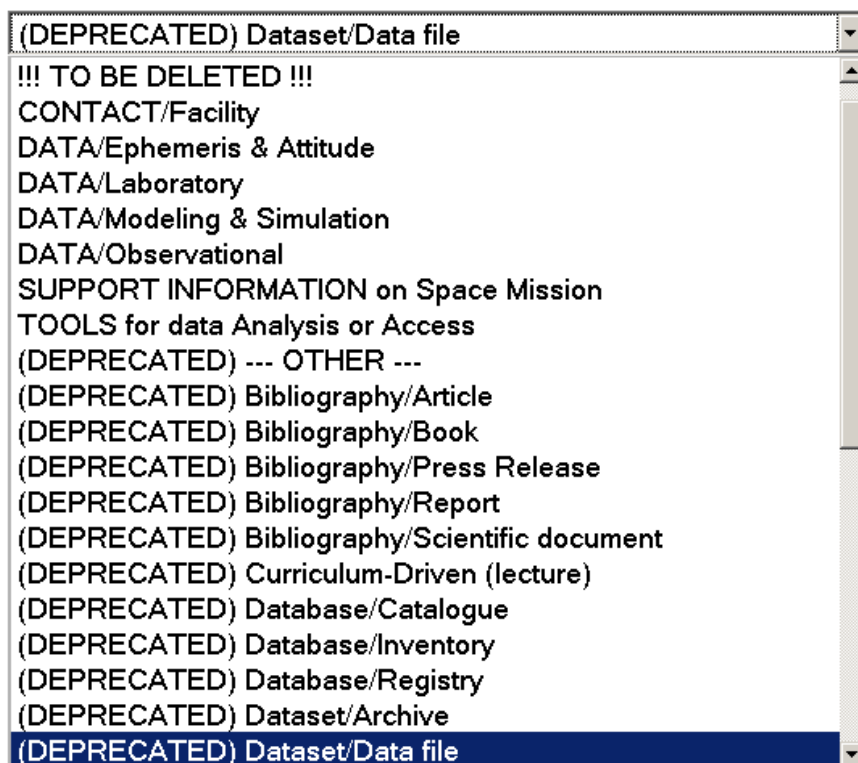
(DEPRECATED) Dataset/Data file

!!! TO BE DELETED !!!
CONTACT/Facility
DATA/Ephemeris & Attitude
DATA/Laboratory
DATA/Modeling & Simulation
DATA/Observational
SUPPORT INFORMATION on Space Mission
TOOLS for data Analysis or Access
(DEPRECATED) --- OTHER ---
(DEPRECATED) Bibliography/Article
(DEPRECATED) Bibliography/Book
(DEPRECATED) Bibliography/Press Release
(DEPRECATED) Bibliography/Report
(DEPRECATED) Bibliography/Scientific document
(DEPRECATED) Curriculum-Driven (lecture)
(DEPRECATED) Database/Catalogue
(DEPRECATED) Database/Inventory
(DEPRECATED) Database/Registry
(DEPRECATED) Dataset/Archive
(DEPRECATED) Dataset/Data file